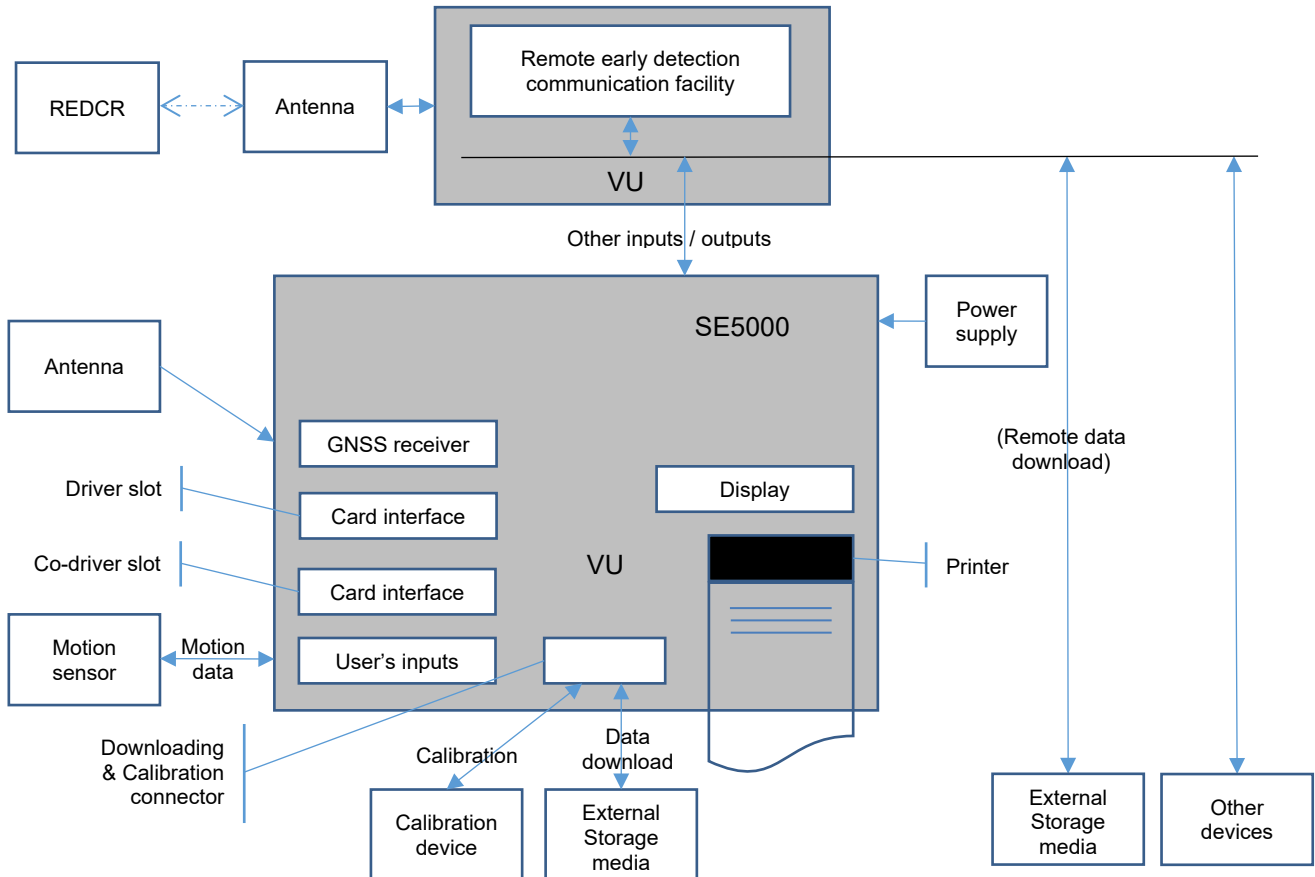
REDCR

Antenna

Remote early detection communication facility

VU

Other inputs / outputs

SE5000

Power supply

Antenna

GNSS receiver

(Remote data download)

Driver slot

Card interface

Display

Co-driver slot

Card interface

VU

Printer

Motion sensor

Motion data

User's inputs

Downloading & Calibration connector

Calibration

Data download

Calibration device

External Storage media

External Storage media

Other devices